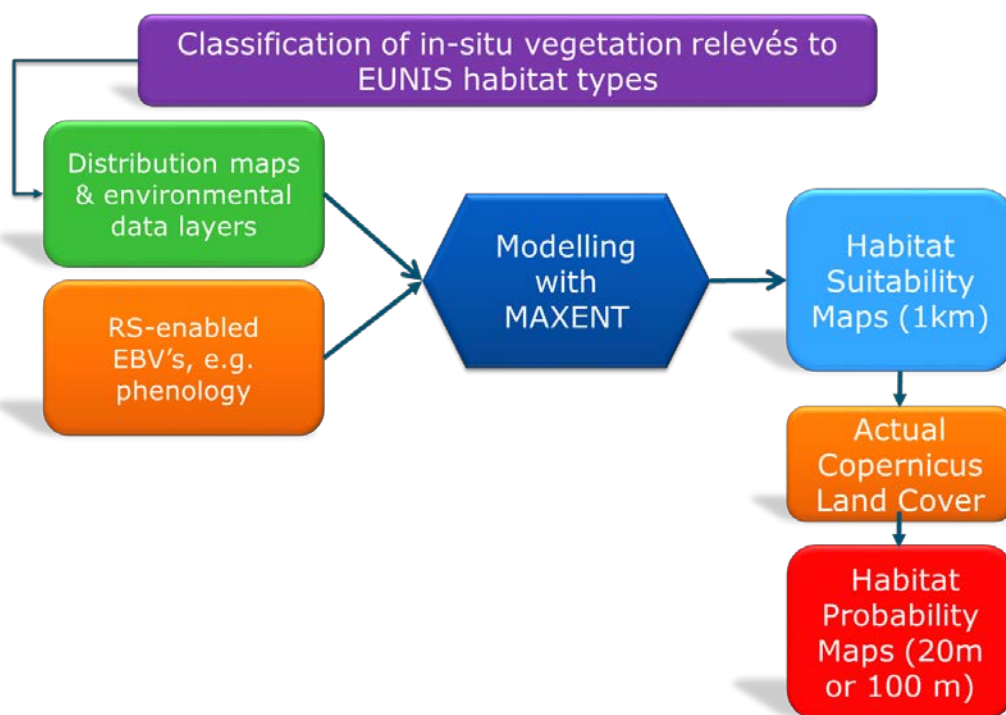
Classification of in-situ vegetation relevés to EUNIS habitat types

Distribution maps & environmental data layers

RS-enabled EBV's, e.g. phenology

Modelling with MAXENT

Habitat Suitability Maps (1km)

Actual Copernicus Land Cover

Habitat Probability Maps (20m or 100 m)